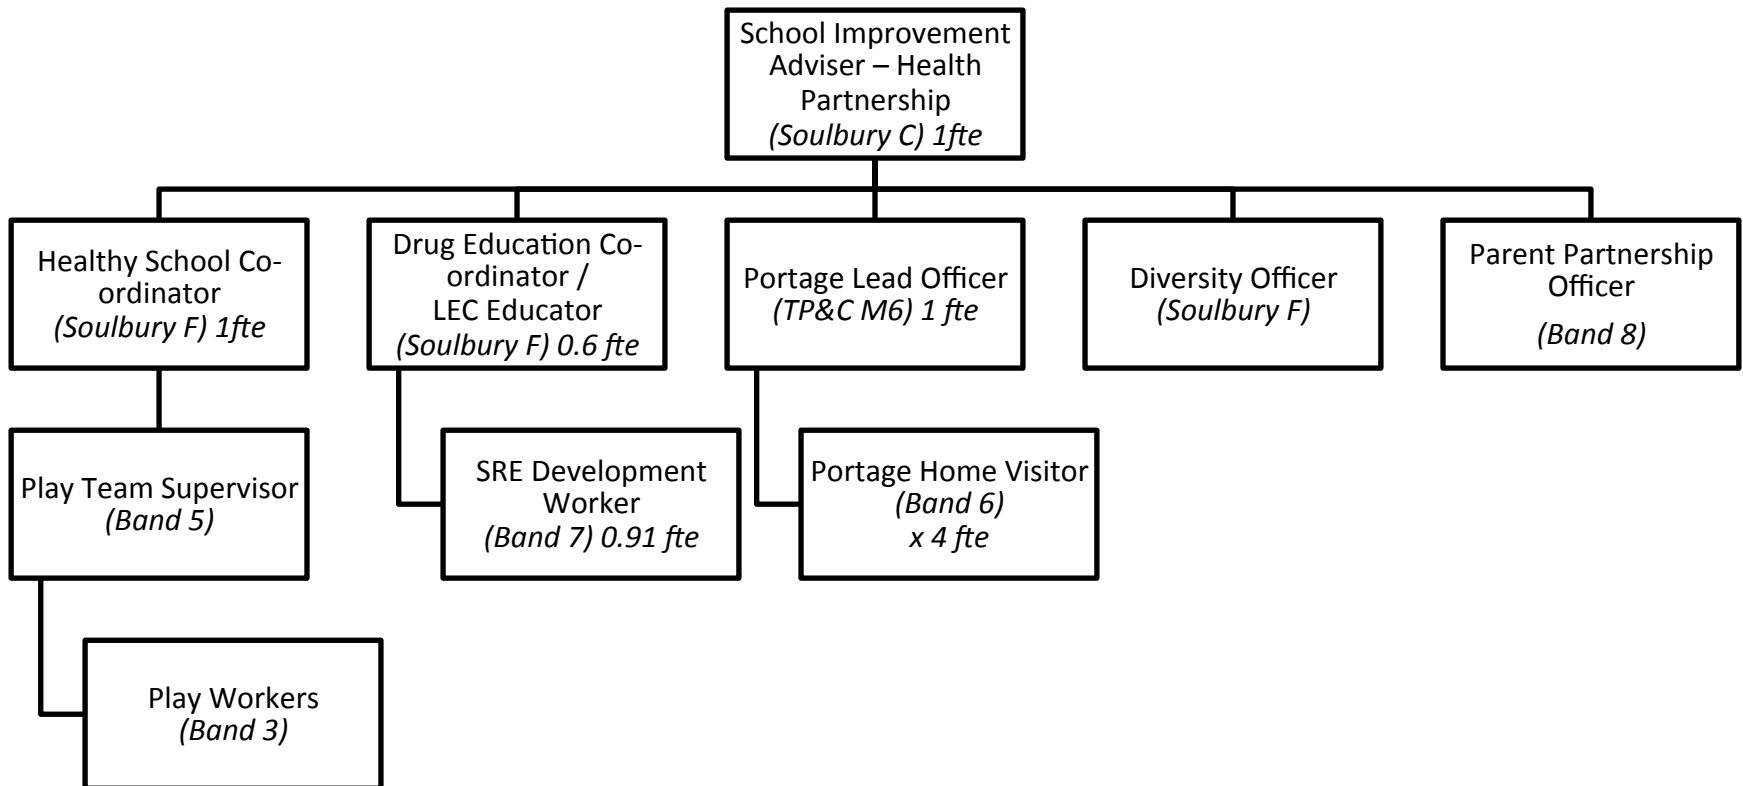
School Improvement Adviser – Health Partnership
(Soulbury C) 1fte

Healthy School Co-ordinator
(Soulbury F) 1fte

Drug Education Co-ordinator / LEC Educator
(Soulbury F) 0.6 fte

Portage Lead Officer
(TP&C M6) 1 fte

Diversity Officer
(Soulbury F)

Parent Partnership Officer
(Band 8)

Play Team Supervisor
(Band 5)

SRE Development Worker
(Band 7) 0.91 fte

Portage Home Visitor
(Band 6)
x 4 fte

Play Workers
(Band 3)